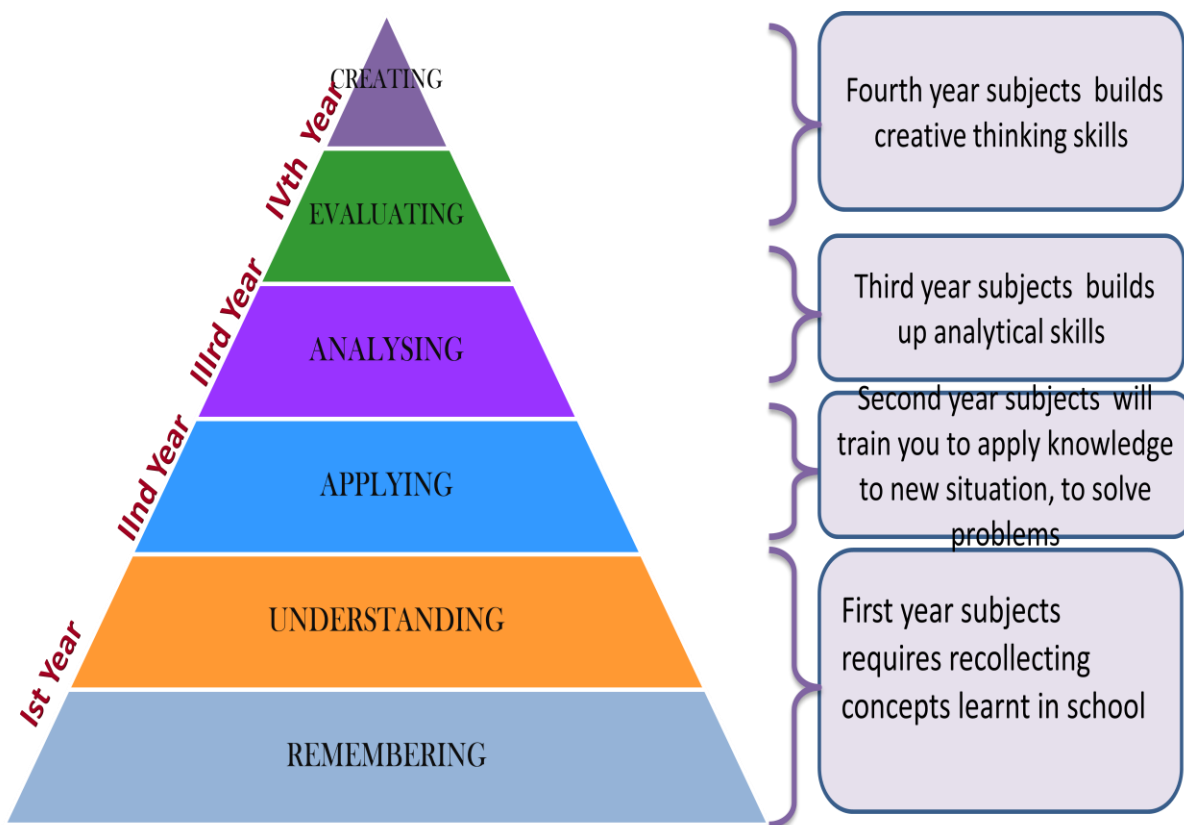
CREATING

EVALUATING

ANALYSING

APPLYING

UNDERSTANDING

REMEMBERING

IVth Year

IIIrd Year

IInd Year

Ist Year

Fourth year subjects builds creative thinking skills

Third year subjects builds up analytical skills

Second year subjects will train you to apply knowledge to new situation, to solve problems

First year subjects requires recollecting concepts learnt in school